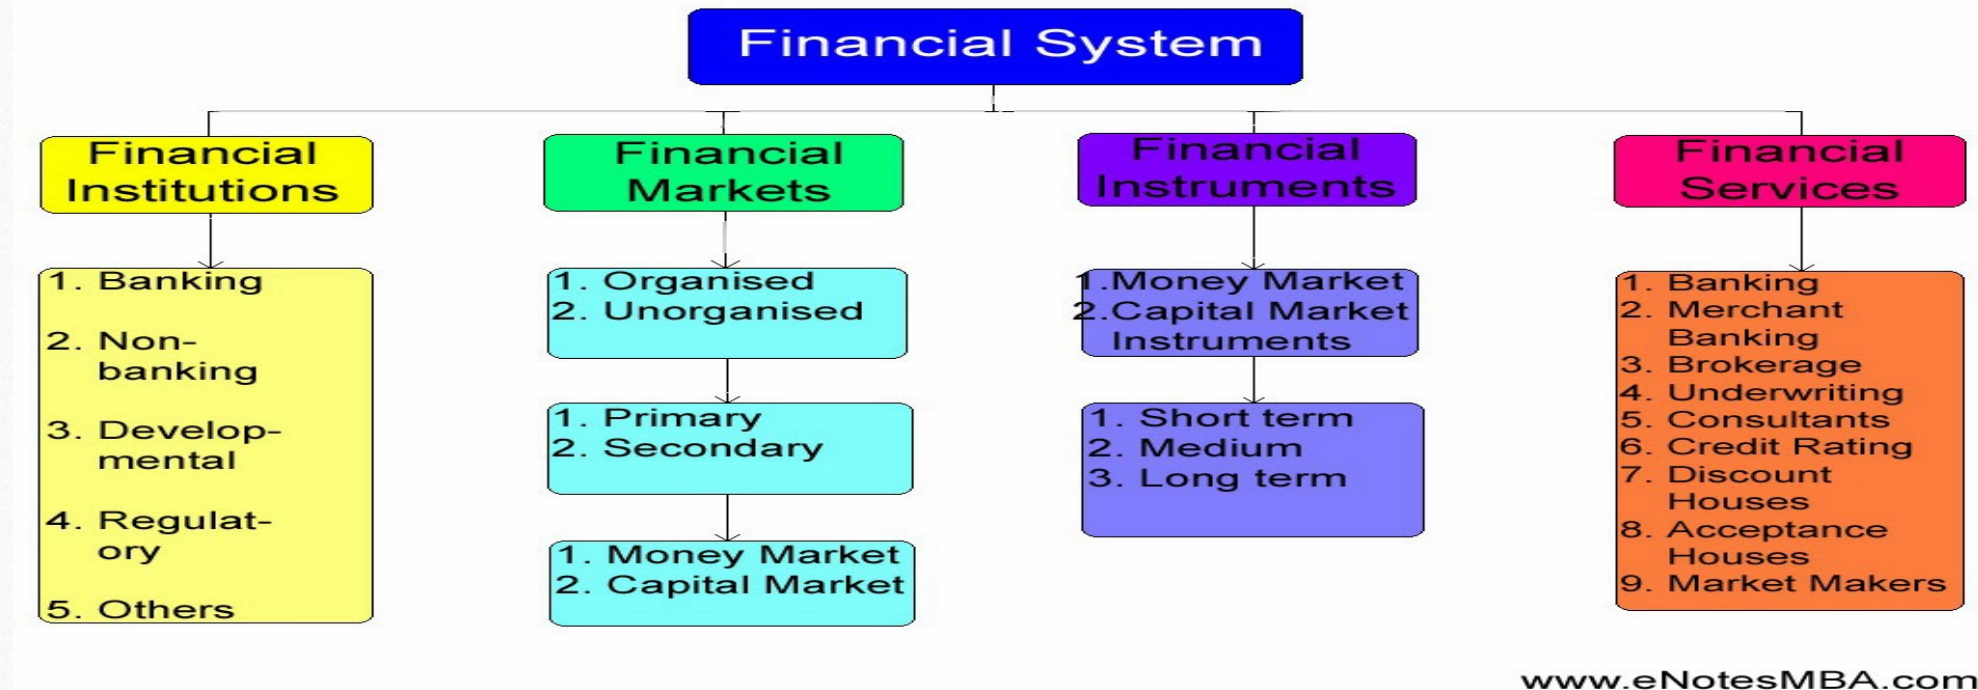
Financial System

Financial Institutions

1. Banking
2. Non-banking
3. Developmental
4. Regulatory
5. Others

Financial Markets

1. Organised
2. Unorganised

1. Primary
2. Secondary

1. Money Market
2. Capital Market

Financial Instruments

1.Money Market
2.Capital Market Instruments

1. Short term
2. Medium
3. Long term

Financial Services

1. Banking
2. Merchant Banking
3. Brokerage
4. Underwriting
5. Consultants
6. Credit Rating
7. Discount Houses
8. Acceptance Houses
9. Market Makers

www.eNotesMBA.com